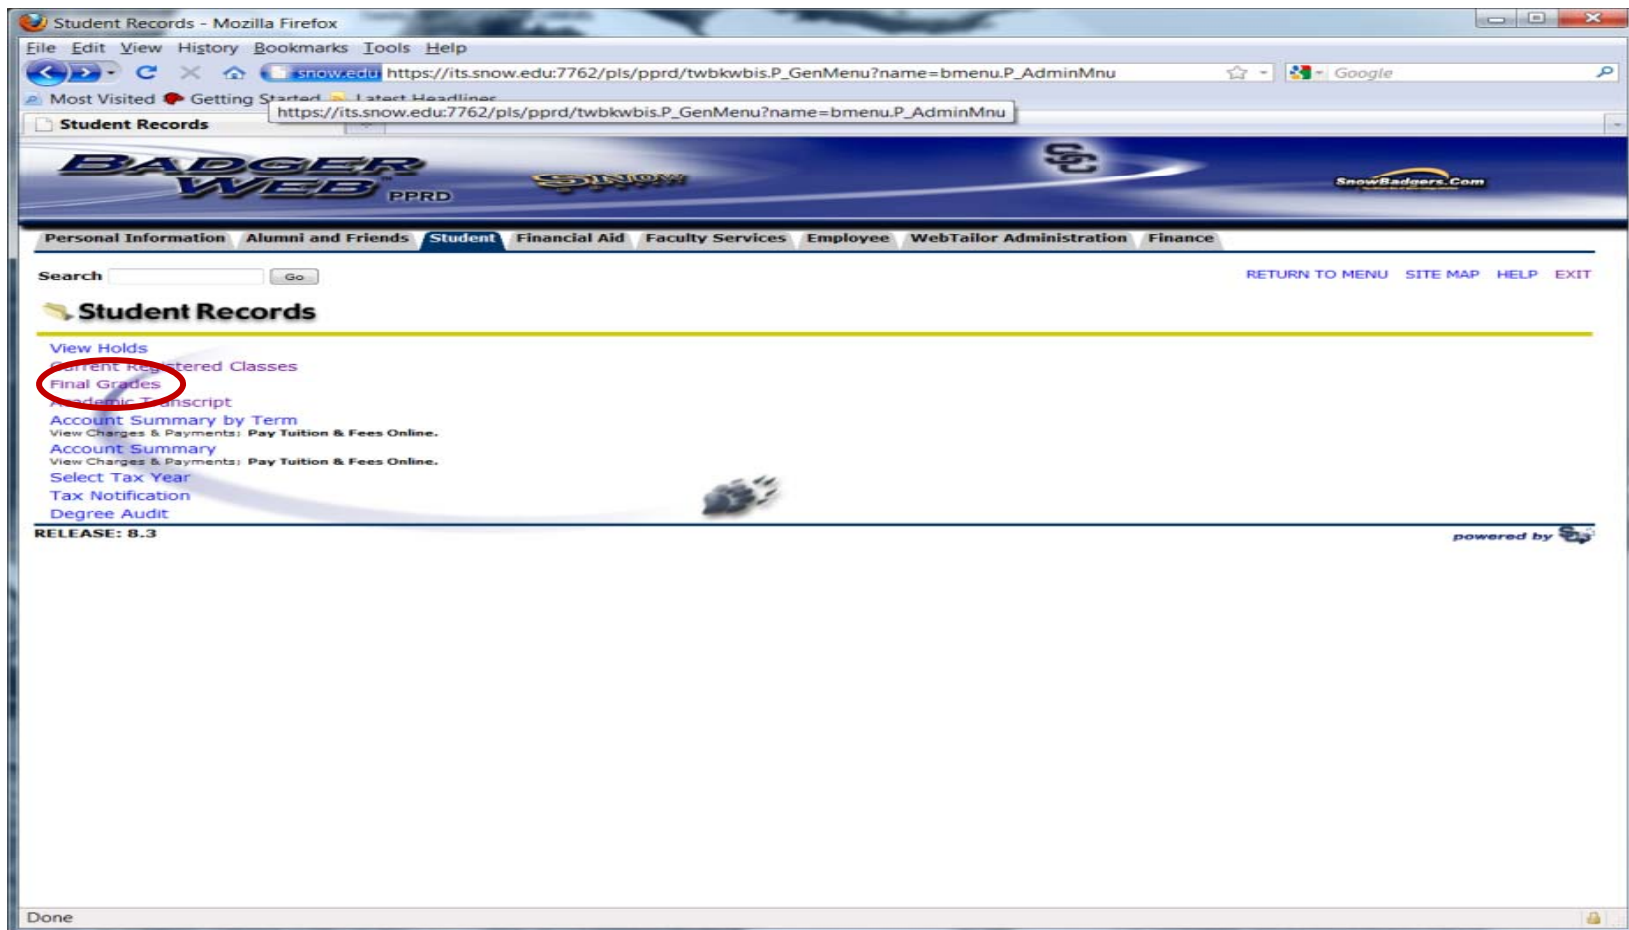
Student Records - Mozilla Firefox

File Edit View History Bookmarks Tools Help

snow.edu https://its.snow.edu:7762/pls/pprd/twbkwbis.P_GenMenu?name=bmenu.P_AdminMnu

Google

Most Visited Getting Started Latest Headlines

https://its.snow.edu:7762/pls/pprd/twbkwbis.P_GenMenu?name=bmenu.P_AdminMnu

Student Records

BADGER WEB PPRD

SNOW

SC

SnowBadgers.Com

Personal Information | Alumni and Friends | Student | Financial Aid | Faculty Services | Employee | WebTailor Administration | Finance

Search Go

RETURN TO MENU SITE MAP HELP EXIT

Student Records

View Holds
Current Registered Classes
Final Grades
Academic Transcript
Account Summary by Term
View Charges & Payments; Pay Tuition & Fees Online.
Account Summary
View Charges & Payments; Pay Tuition & Fees Online.
Select Tax Year
Tax Notification
Degree Audit

RELEASE: 8.3

powered by

Done